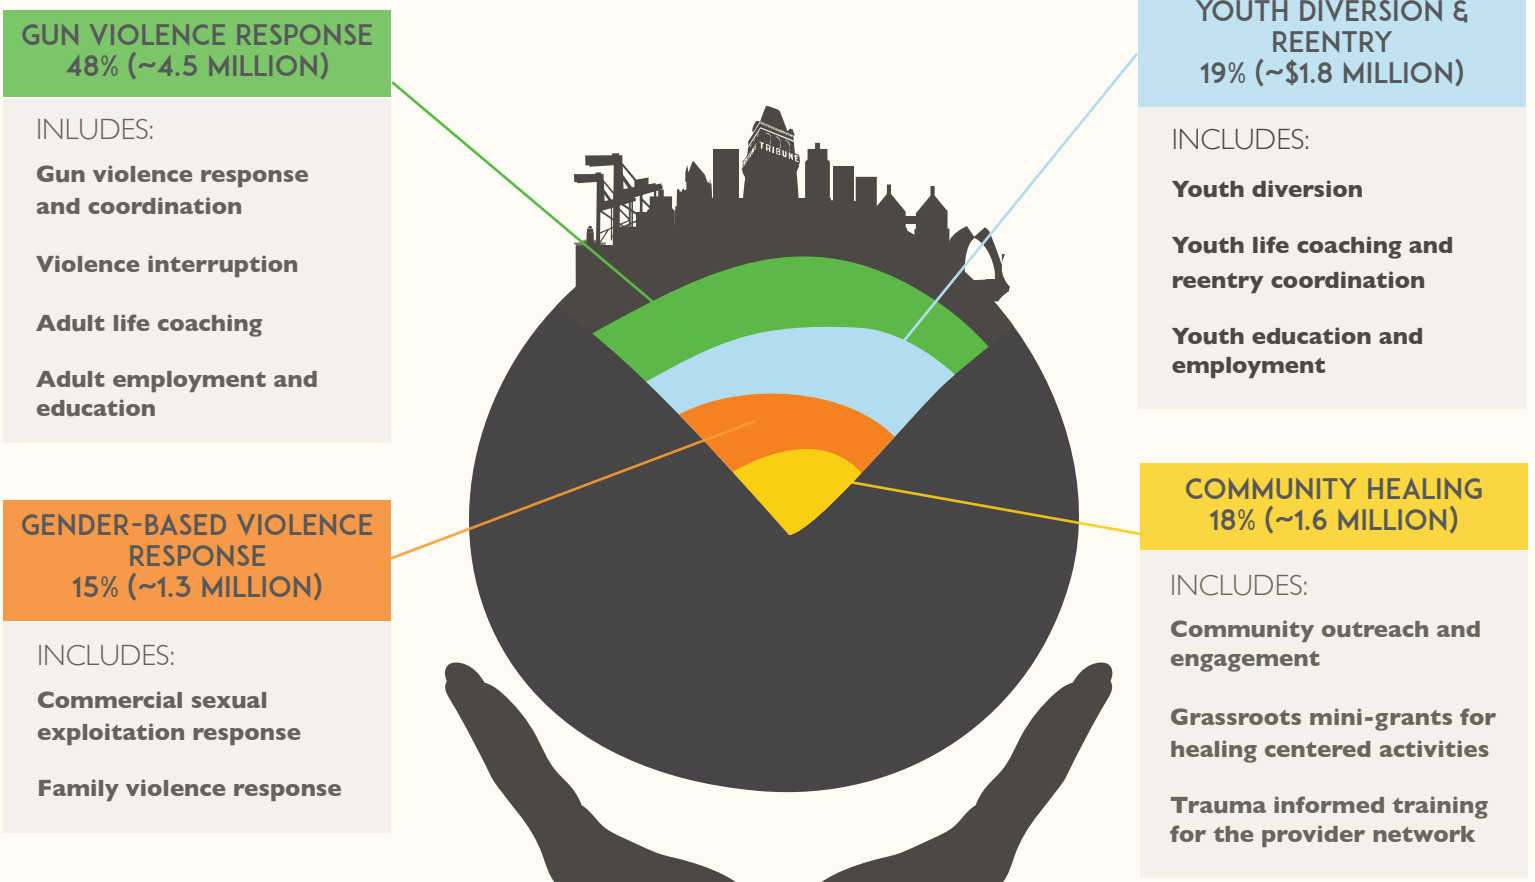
GUN VIOLENCE RESPONSE
48% (~4.5 MILLION)

INLUDES:

Gun violence response and coordination

Violence interruption

Adult life coaching

Adult employment and education

YOUTH DIVERSION & REENTRY
19% (~$1.8 MILLION)

INCLUDES:

Youth diversion

Youth life coaching and reentry coordination

Youth education and employment

TRIBUNE

GENDER-BASED VIOLENCE RESPONSE
15% (~1.3 MILLION)

INCLUDES:

Commercial sexual exploitation response

Family violence response

COMMUNITY HEALING
18% (~1.6 MILLION)

INCLUDES:

Community outreach and engagement

Grassroots mini-grants for healing centered activities

Trauma informed training for the provider network